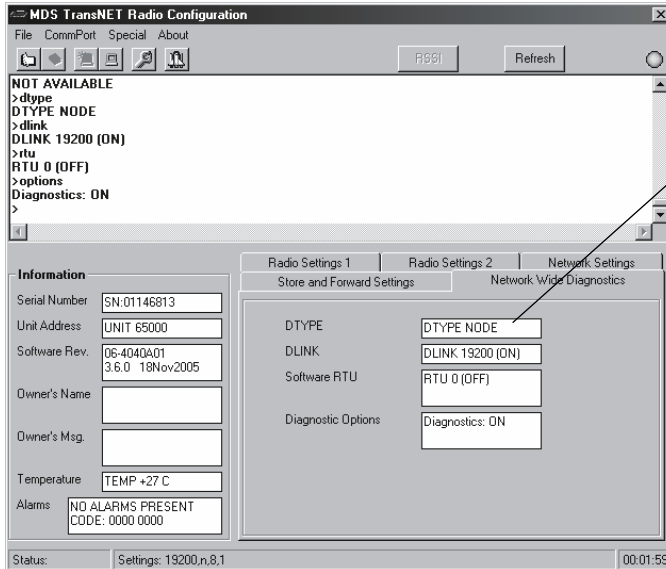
MDS TransNET Radio Configuration

File CommPort Special About

RSSI Refresh

NOT AVAILABLE
>dtype
DTYPE NODE
>dlink
DLINK 19200 (ON)
>rtu
RTU 0 (OFF)
>options
Diagnostics: ON
>

Information

Serial Number SN:01146813

Unit Address UNIT 65000

Software Rev. 06-4040A01 3.6.0 18Nov2005

Owner's Name

Owner's Msg.

Temperature TEMP +27 C

Alarms NO ALARMS PRESENT CODE: 0000 0000

Radio Settings 1 | Radio Settings 2 | Network Settings

Store and Forward Settings | Network Wide Diagnostics

DTYPE DTYPE NODE

DLINK DLINK 19200 (ON)

Software RTU RTU 0 (OFF)

Diagnostic Options Diagnostics: ON

Status: Settings: 19200,n,8,1 00:01:59